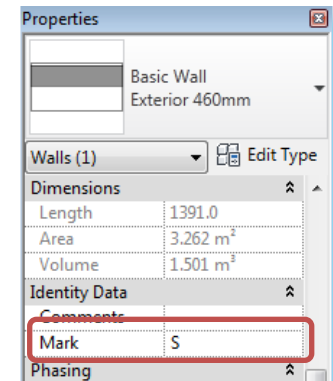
Properties

Basic Wall
Exterior 460mm

Walls (1)
Edit Type

| Dimensions | |
|---|---|
| Length | 1391.0 |
| Area | 3.262 m² |
| Volume | 1.501 m³ |
| Identity Data | |
| Comments | |
| Mark | S |
| Phasing | |